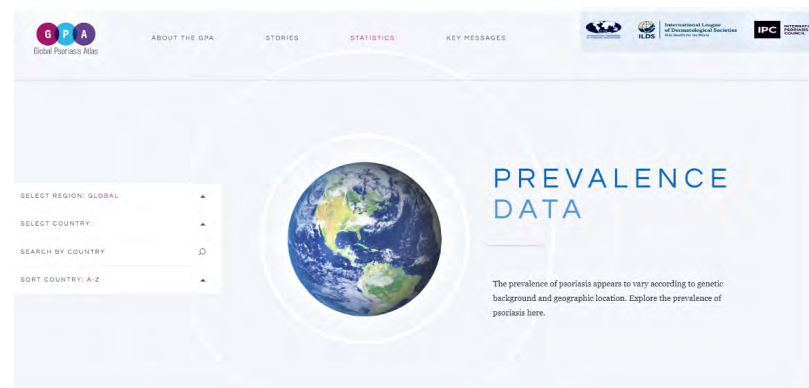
G P A
Global Psoriasis Atlas

ABOUT THE GPA
STORIES
STATISTICS
KEY MESSAGES

International League of Dermatological Societies
ILDS
Skin Health for the World

IPC
INTERNATIONAL PSORIASIS COUNCIL

SELECT REGION: GLOBAL
SELECT COUNTRY:
SEARCH BY COUNTRY
SORT COUNTRY: A-Z

PREVALENCE
DATA

The prevalence of psoriasis appears to vary according to genetic background and geographic location. Explore the prevalence of psoriasis here.